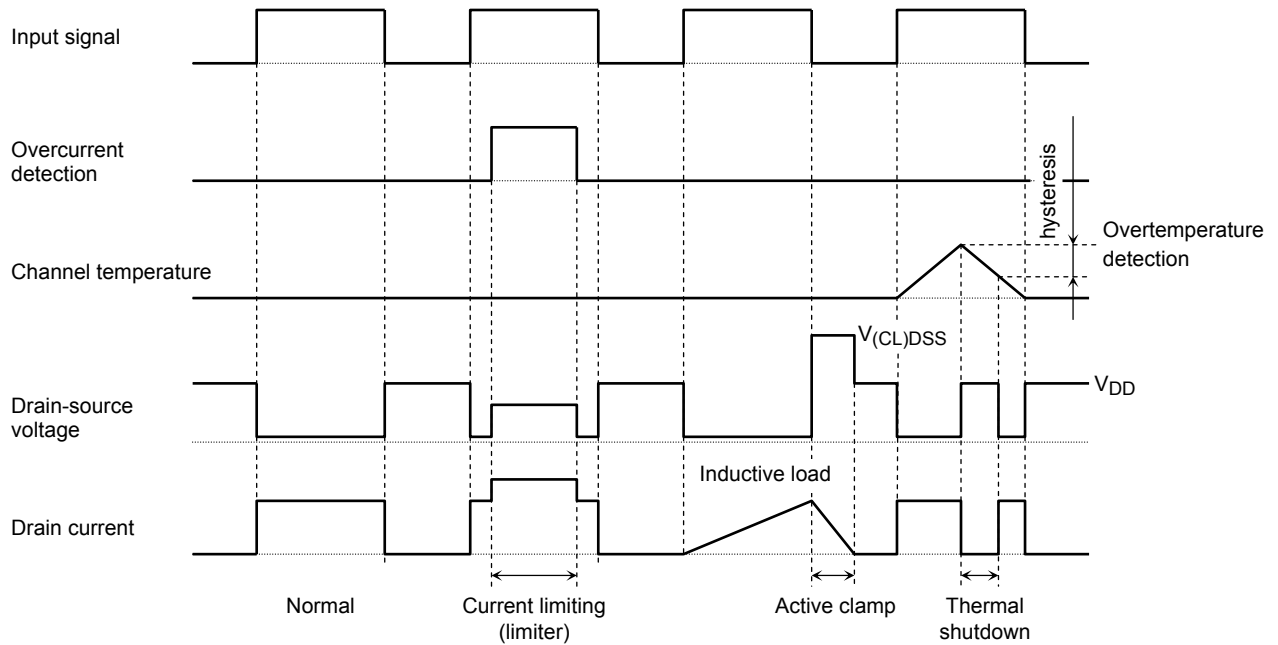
Input signal

Overcurrent detection

hysteresis

Overtemperature detection

Channel temperature

$V_{(CL)DSS}$

$V_{DD}$

Drain-source voltage

Inductive load

Drain current

Normal

Current limiting (limiter)

Active clamp

Thermal shutdown